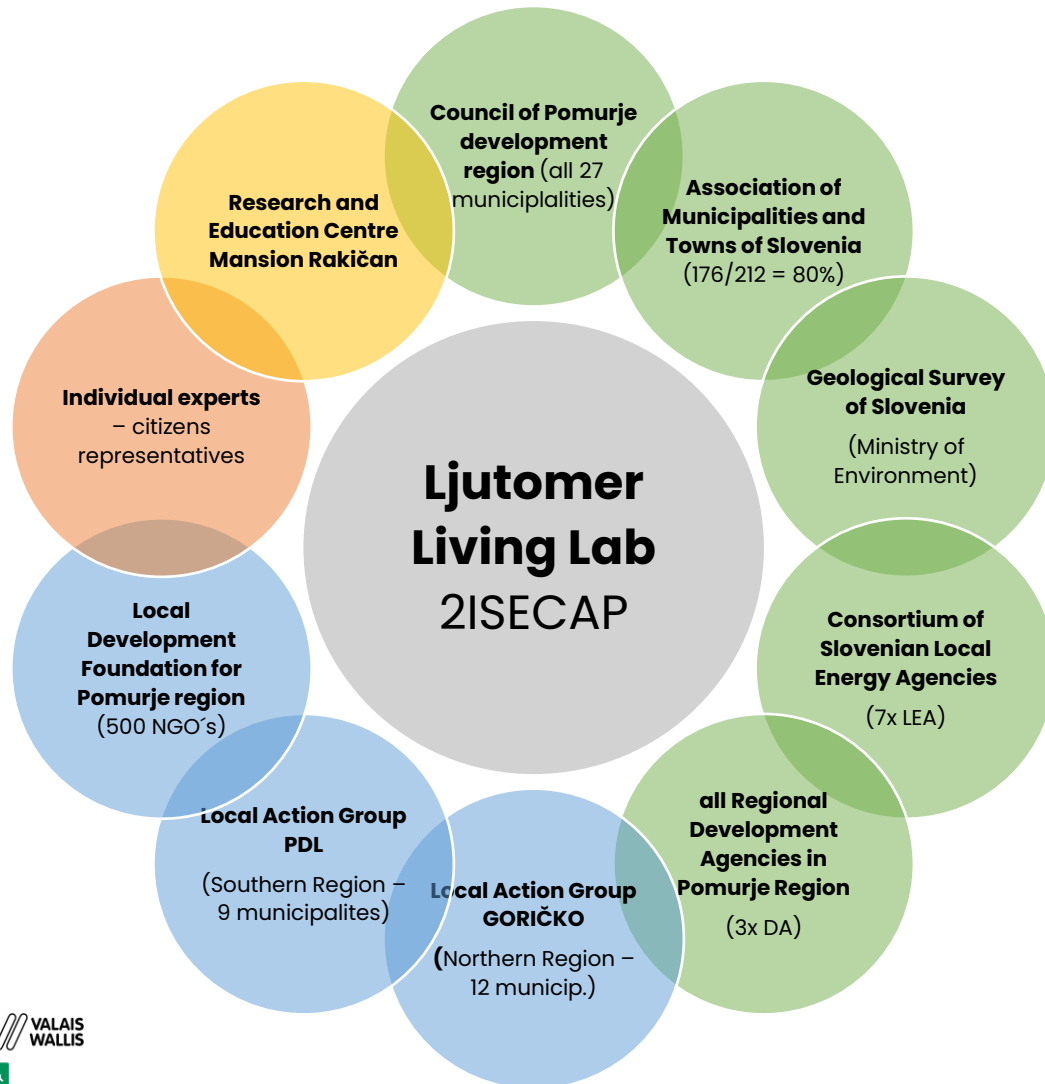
Council of Pomurje development region (all 27 municiplalities)

Association of Municipalities and Towns of Slovenia (176/212 = 80%)

Geological Survey of Slovenia

(Ministry of Environment)

Consortium of Slovenian Local Energy Agencies

(7x LEA)

all Regional Development Agencies in Pomurje Region

(3x DA)

Local Action Group GORIČKO

(Northern Region – 12 municip.)

Local Action Group PDL

(Southern Region – 9 municipalites)

Local Development Foundation for Pomurje region (500 NGO´s)

Individual experts – citizens representatives

Research and Education Centre Mansion Rakičan

Ljutomer Living Lab 2ISECAP

VALAIS WALLIS